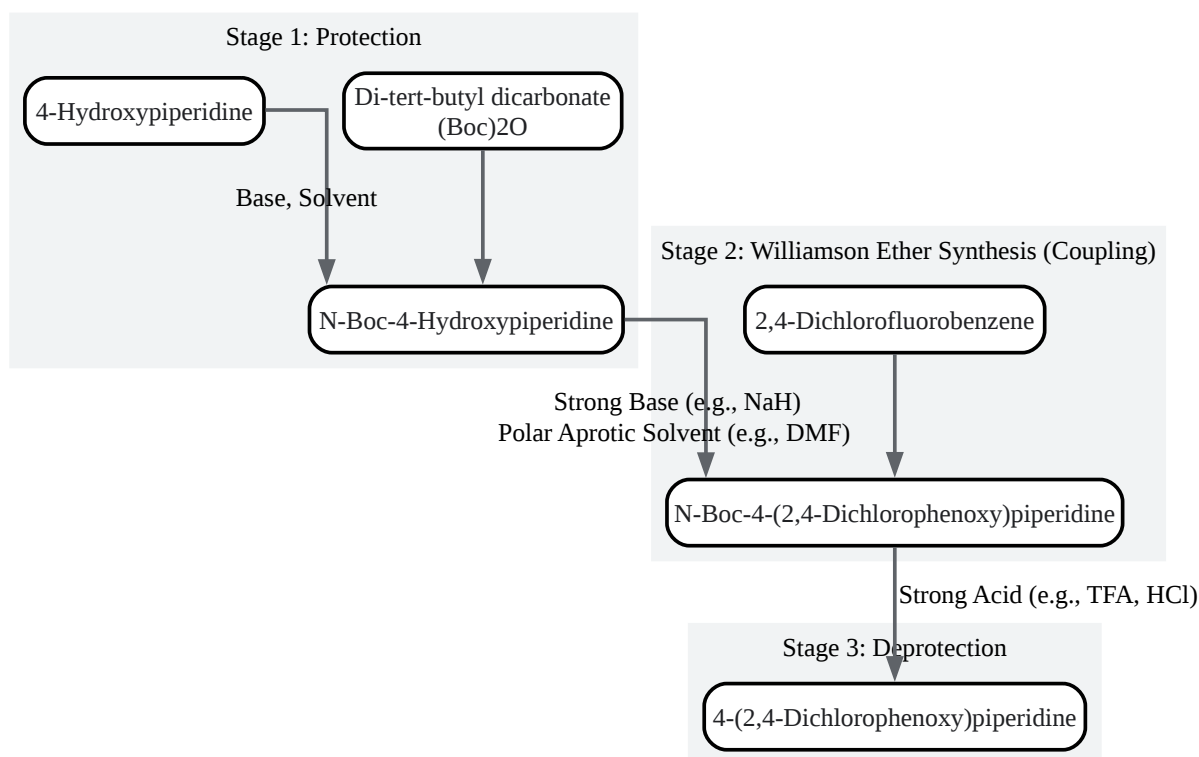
Stage 1: Protection

4-Hydroxypiperidine

Di-tert-butyl dicarbonate (Boc)2O

Base, Solvent

N-Boc-4-Hydroxypiperidine

Stage 2: Williamson Ether Synthesis (Coupling)

2,4-Dichlorofluorobenzene

Strong Base (e.g., NaH)
Polar Aprotic Solvent (e.g., DMF)

N-Boc-4-(2,4-Dichlorophenoxy)piperidine

Strong Acid (e.g., TFA, HCl)

Stage 3: Deprotection

4-(2,4-Dichlorophenoxy)piperidine